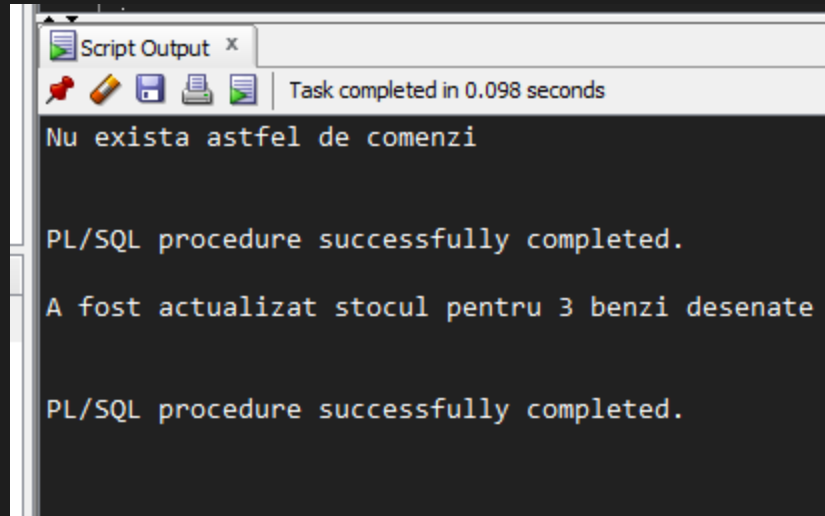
Script Output ×

Task completed in 0.098 seconds

Nu exista astfel de comenzi

PL/SQL procedure successfully completed.

A fost actualizat stocul pentru 3 benzi desenate

PL/SQL procedure successfully completed.